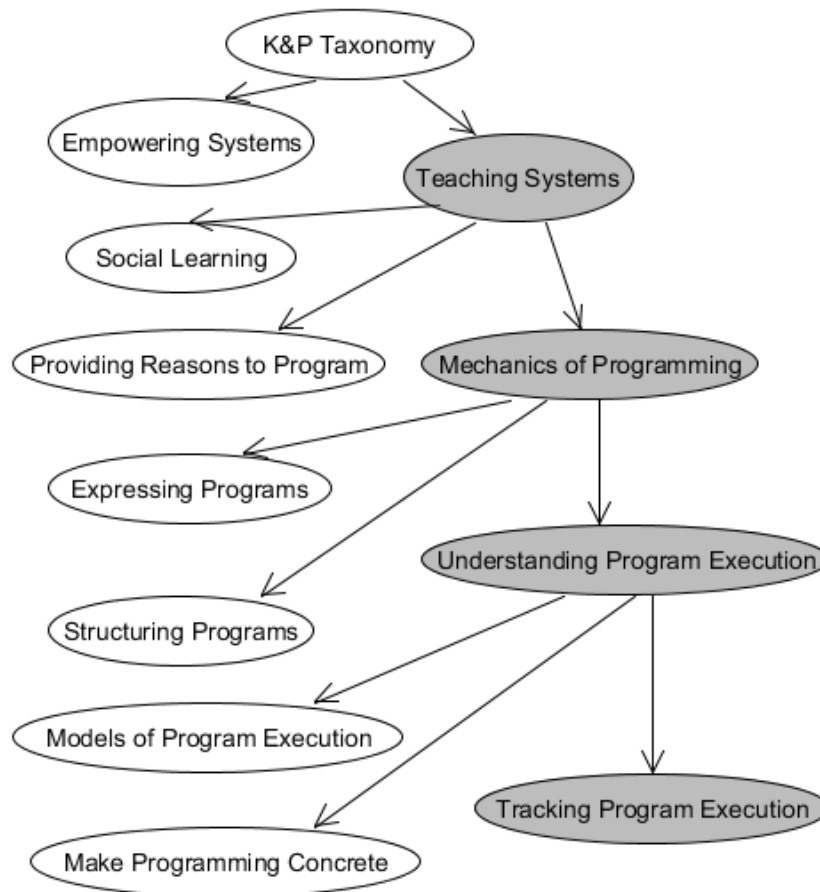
K&P Taxonomy

Empowering Systems

Teaching Systems

Social Learning

Providing Reasons to Program

Mechanics of Programming

Expressing Programs

Understanding Program Execution

Structuring Programs

Models of Program Execution

Tracking Program Execution

Make Programming Concrete